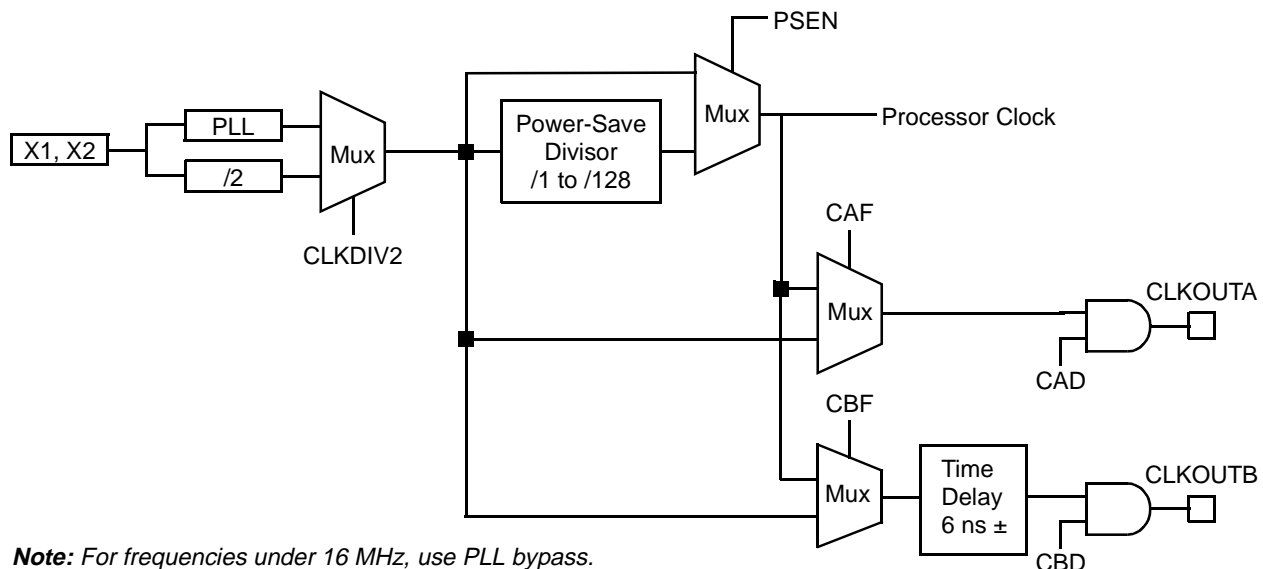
PSEN

X1, X2

PLL

/2

Mux

CLKDIV2

Power-Save Divisor /1 to /128

Mux

Processor Clock

CAF

Mux

CLKOUTA

CAD

CBF

Mux

Time Delay 6 ns ±

CLKOUTB

CBD

**Note:** *For frequencies under 16 MHz, use PLL bypass.*